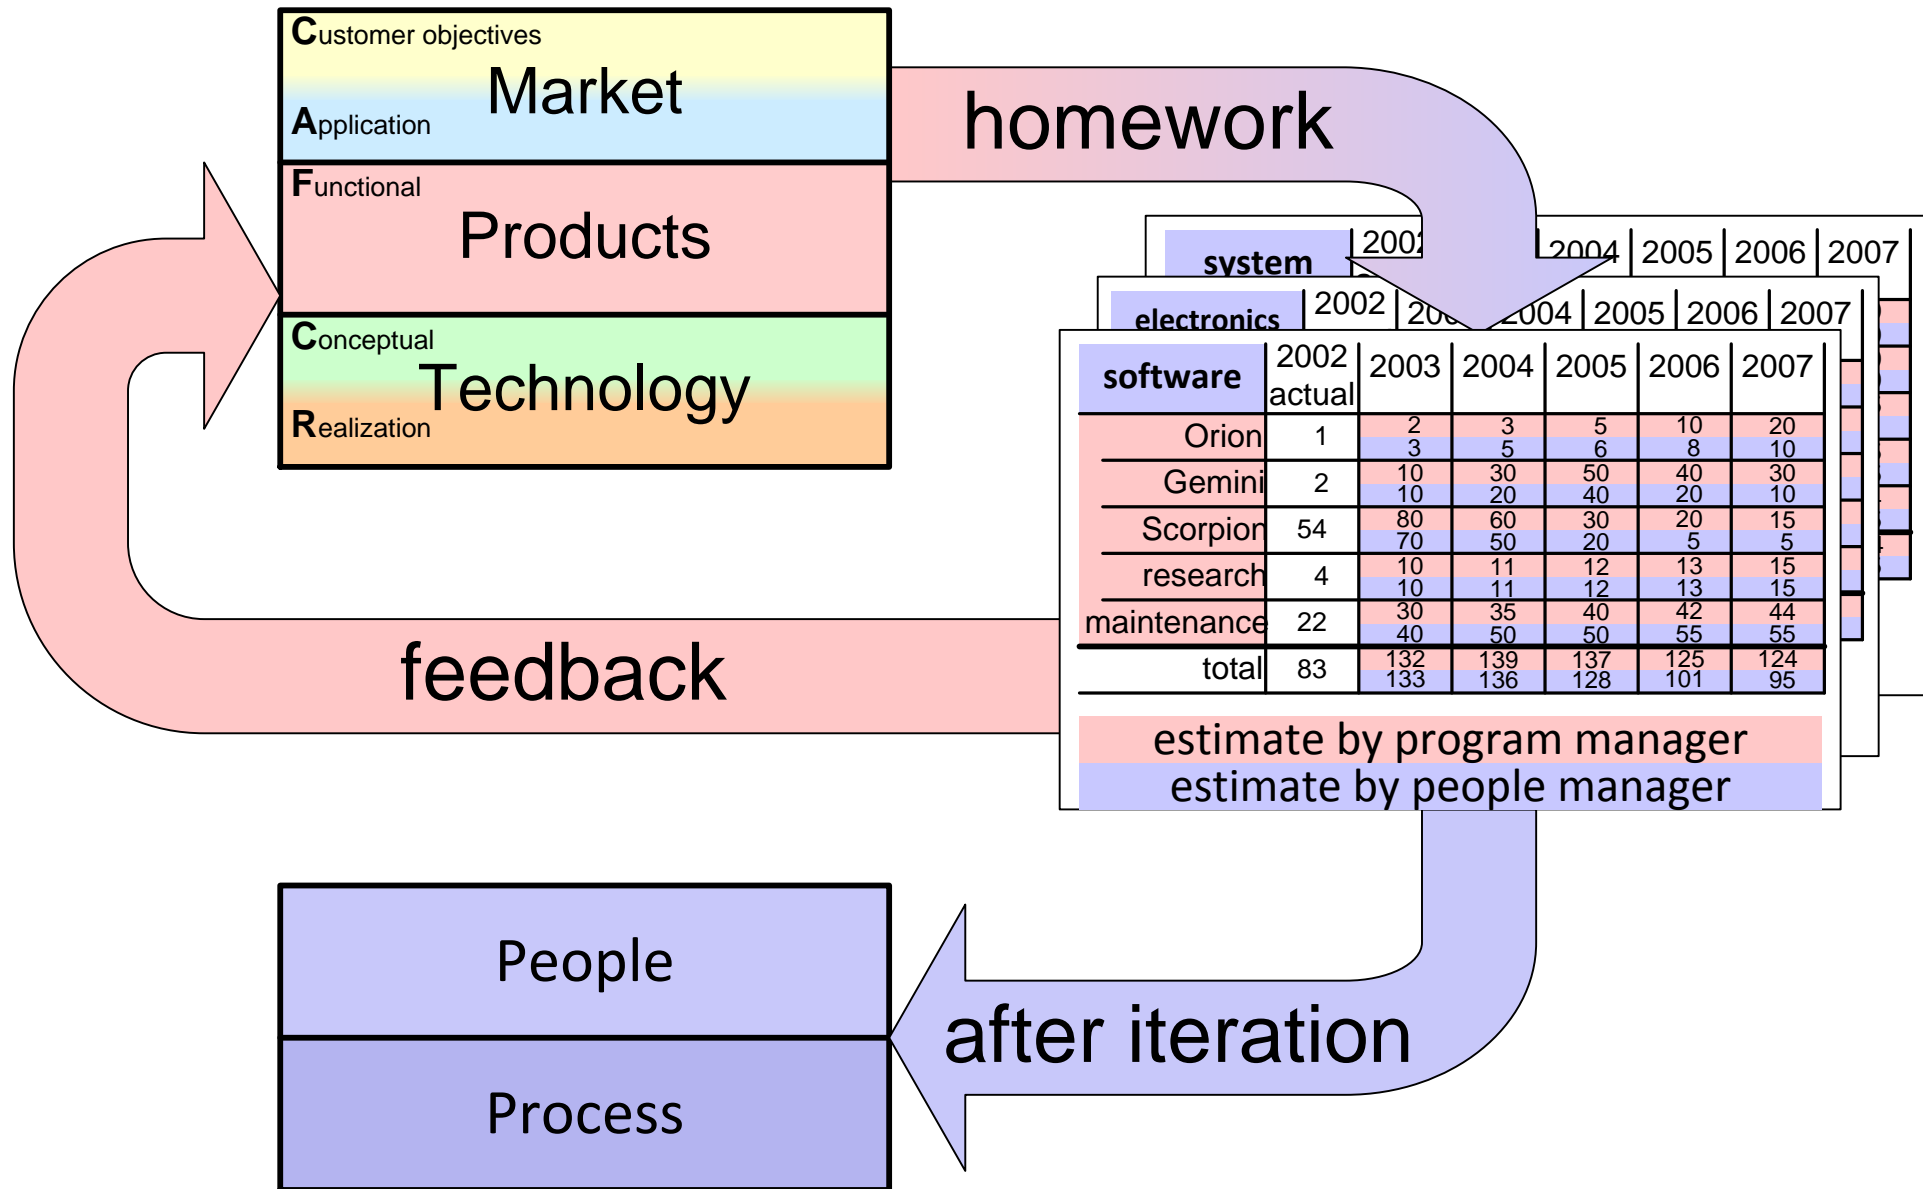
Customer objectives

Market

Application

Functional

Products

Conceptual

Technology

Realization

homework

system | 2002 | 2004 | 2005 | 2006 | 2007

electronics | 2002 | 20 | 2004 | 2005 | 2006 | 2007

| software | 2002 actual | 2003 | 2004 | 2005 | 2006 | 2007 |
|---|---|---|---|---|---|---|
| Orion | 1 | 2<br>3 | 3<br>5 | 5<br>6 | 10<br>8 | 20<br>10 |
| Gemini | 2 | 10<br>10 | 30<br>20 | 50<br>40 | 40<br>20 | 30<br>10 |
| Scorpion | 54 | 80<br>70 | 60<br>50 | 30<br>20 | 20<br>5 | 15<br>5 |
| research | 4 | 10<br>10 | 11<br>11 | 12<br>12 | 13<br>13 | 15<br>15 |
| maintenance | 22 | 30<br>40 | 35<br>50 | 40<br>50 | 42<br>55 | 44<br>55 |
| total | 83 | 132<br>133 | 139<br>136 | 137<br>128 | 125<br>101 | 124<br>95 |

estimate by program manager
estimate by people manager

feedback

People

Process

after iteration